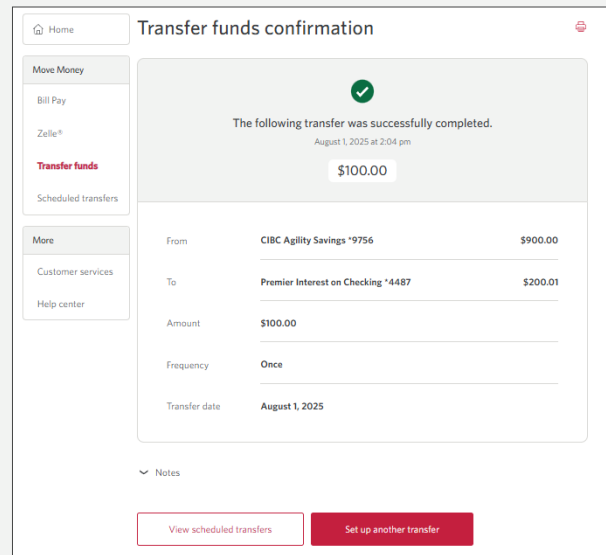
Home

Move Money

Bill Pay

Zelle®

Transfer funds

Scheduled transfers

More

Customer services

Help center

Transfer funds confirmation

The following transfer was successfully completed.

August 1, 2025 at 2:04 pm

$100.00

| From | CIBC Agility Savings *9756 | $900.00 |
|---|---|---|
| To | Premier Interest on Checking *4487 | $200.01 |
| Amount | $100.00 | |
| Frequency | Once | |
| Transfer date | August 1, 2025 | |

Notes

View scheduled transfers

Set up another transfer